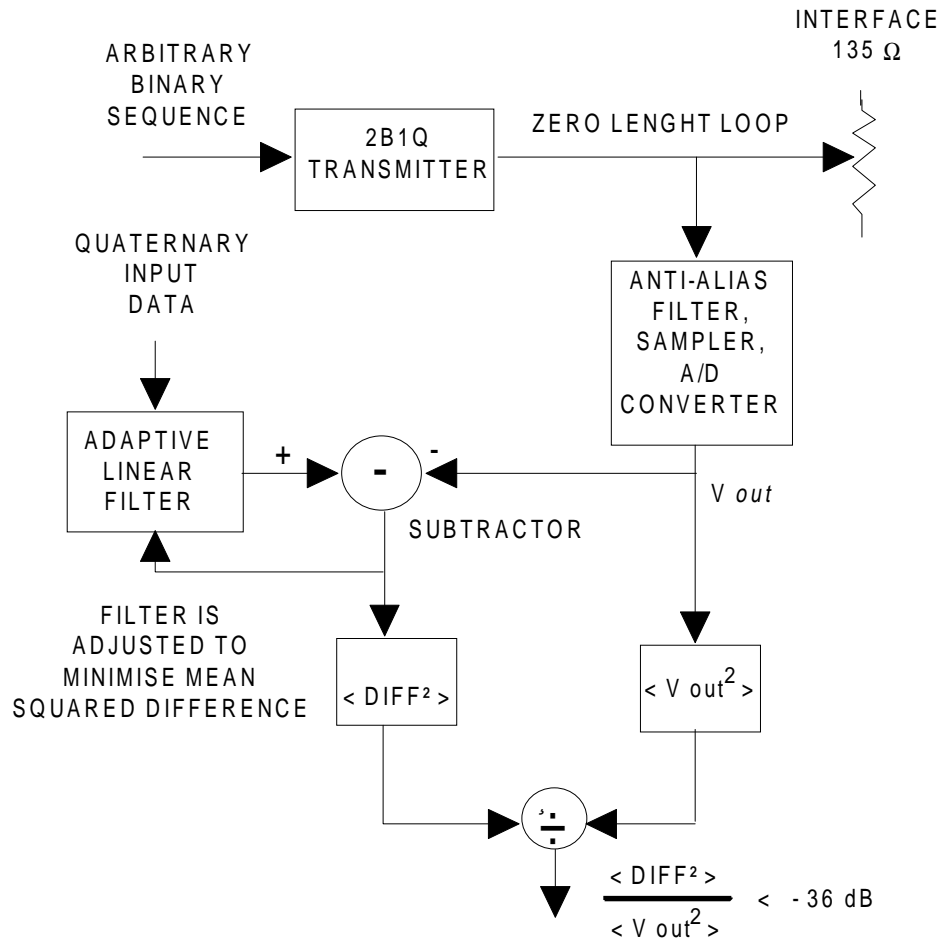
INTERFACE
135 Ω

ARBITRARY
BINARY
SEQUENCE

2B1Q
TRANSMITTER

ZERO LENGHT LOOP

QUATERNARY
INPUT
DATA

ANTI-ALIAS
FILTER,
SAMPLER,
A/D
CONVERTER

ADAPTIVE
LINEAR
FILTER

+

-

-

V *out*

SUBTRACTOR

FILTER IS
ADJUSTED TO
MINIMISE MEAN
SQUARED DIFFERENCE

< DIFF² >

< V out$^2$ >

÷

$\frac{< DIFF^2 >}{< V\ out^2 >}$ < - 36 dB